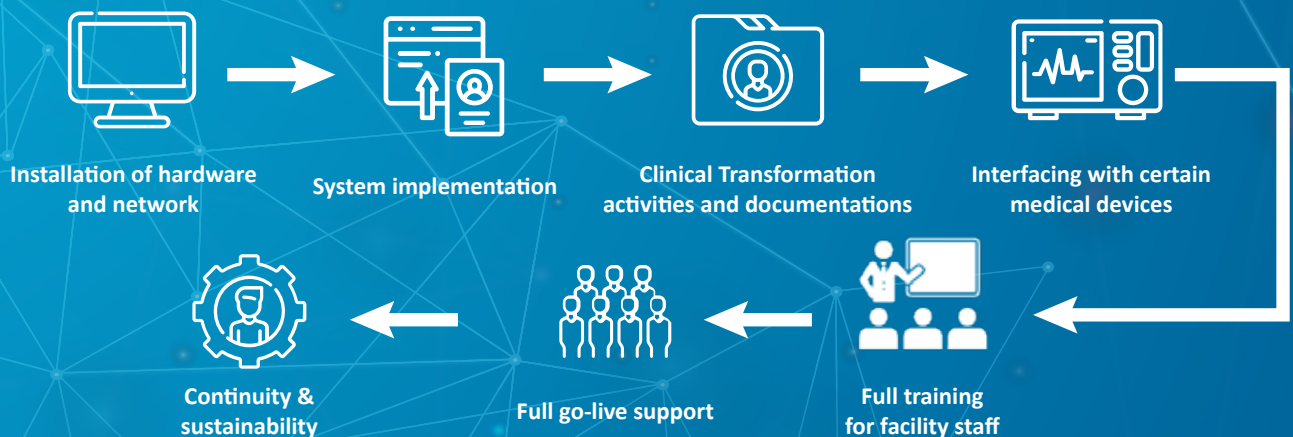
Installation of hardware and network

System implementation

Clinical Transformation activities and documentations

Interfacing with certain medical devices

Full training for facility staff

Full go-live support

Continuity & sustainability